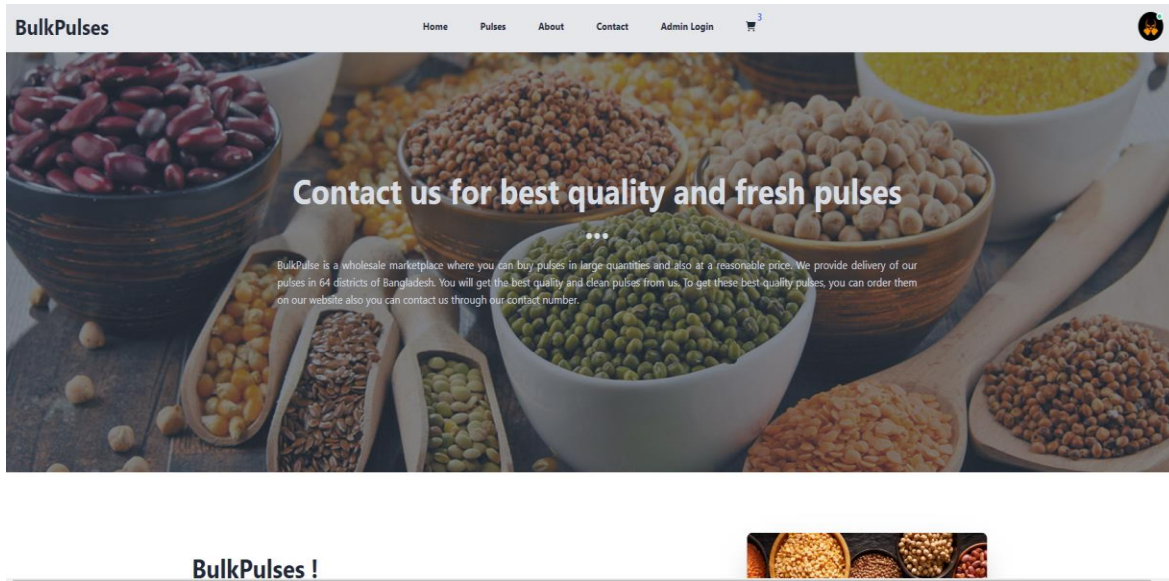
BulkPulses

Home Pulses About Contact Admin Login 3

Contact us for best quality and fresh pulses

•••

BulkPulse is a wholesale marketplace where you can buy pulses in large quantities and also at a reasonable price. We provide delivery of our pulses in 64 districts of Bangladesh. You will get the best quality and clean pulses from us. To get these best-quality pulses, you can order them on our website also you can contact us through our contact number.

BulkPulses !